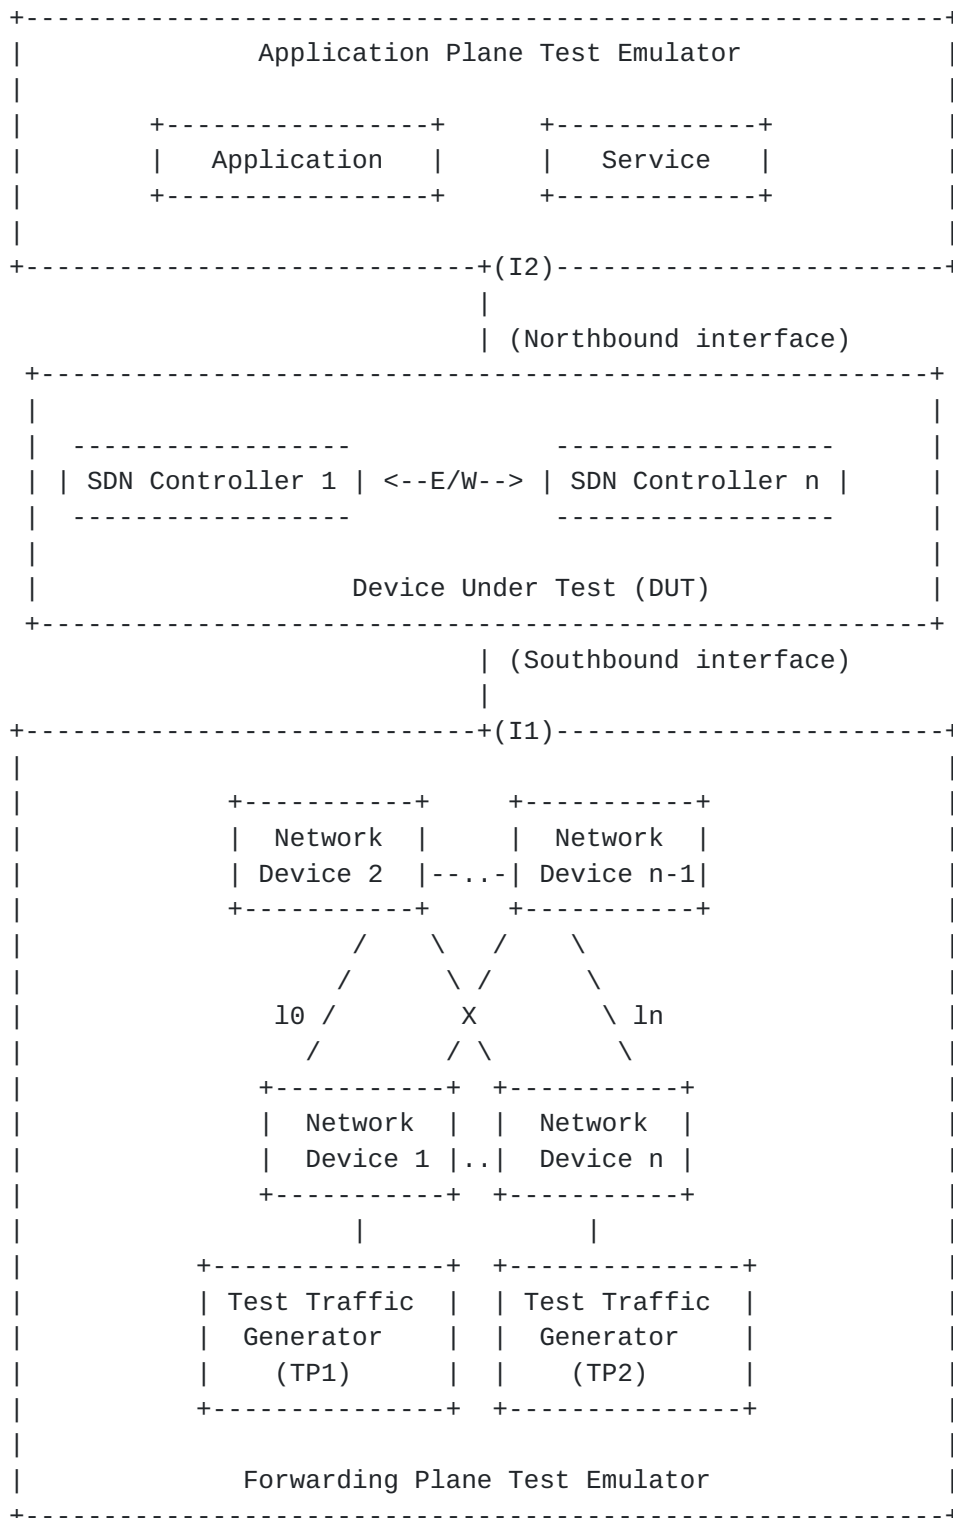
Application Plane Test Emulator

Application

Service

(I2)

(Northbound interface)

SDN Controller 1 <--E/W--> SDN Controller n

Device Under Test (DUT)

(Southbound interface)

(I1)

Network Device 2

Network Device n-1

l0

X

ln

Network Device 1

Network Device n

Test Traffic Generator (TP1)

Test Traffic Generator (TP2)

Forwarding Plane Test Emulator